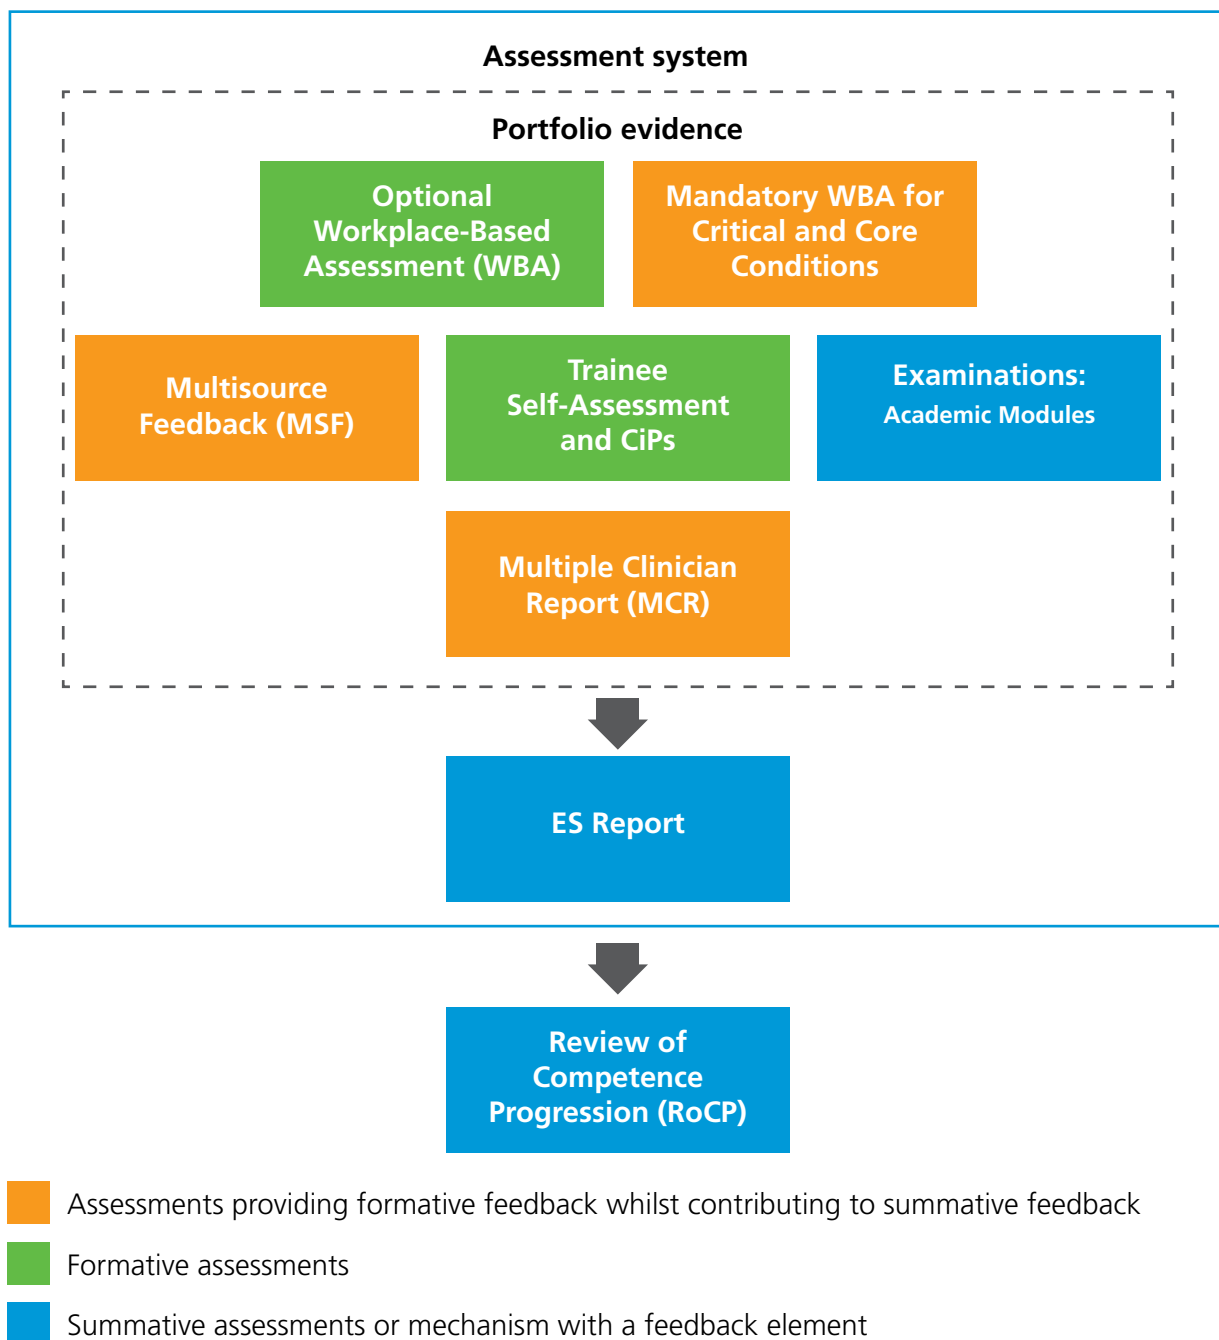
Assessment system

Portfolio evidence

Optional Workplace-Based Assessment (WBA)

Mandatory WBA for Critical and Core Conditions

Multisource Feedback (MSF)

Trainee Self-Assessment and CiPs

Examinations:
Academic Modules

Multiple Clinician Report (MCR)

ES Report

Review of Competence Progression (RoCP)

Assessments providing formative feedback whilst contributing to summative feedback

Formative assessments

Summative assessments or mechanism with a feedback element